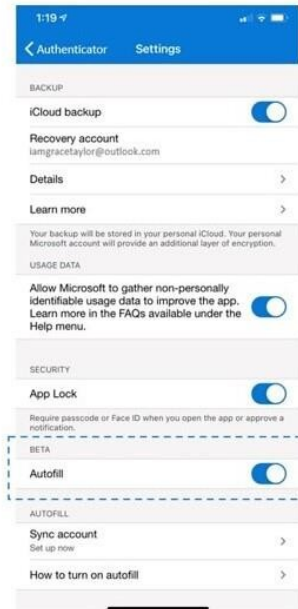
1:19

Authenticator Settings

BACKUP

iCloud backup

Recovery account
iamgracetaylor@outlook.com

Details

Learn more

Your backup will be stored in your personal iCloud. Your personal Microsoft account will provide an additional layer of encryption.

USAGE DATA

Allow Microsoft to gather non-personally identifiable usage data to improve the app. Learn more in the FAQs available under the Help menu.

SECURITY

App Lock

Require passcode or Face ID when you open the app or approve a notification.

BETA

Autofill

AUTOFILL

Sync account
Set up now

How to turn on autofill